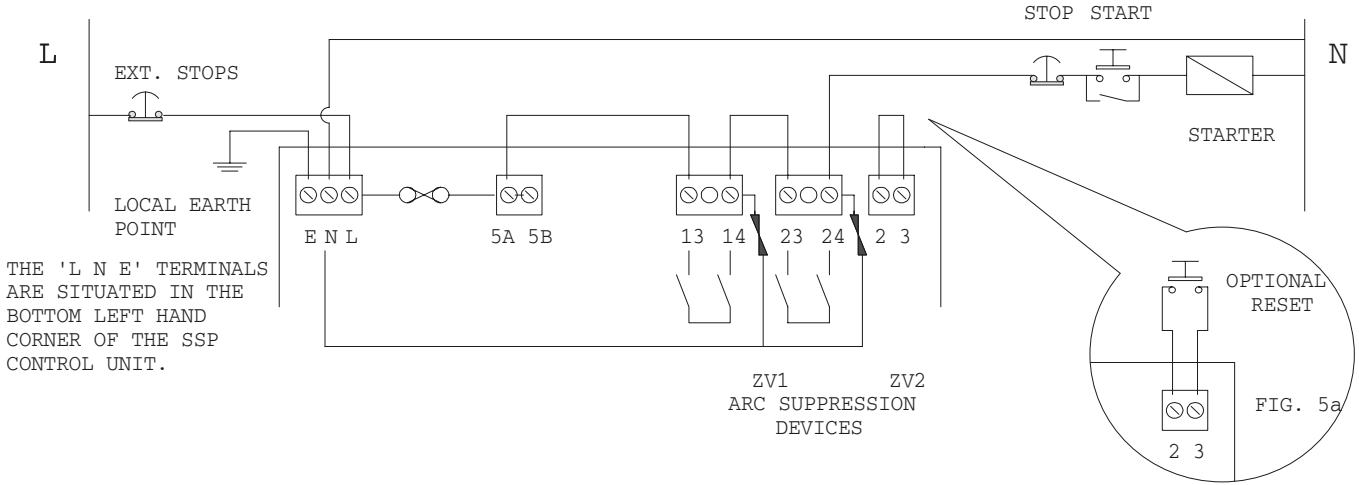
STOP START

L

N

EXT. STOPS

STARTER

LOCAL EARTH POINT

E N L

5A 5B

13 14

23 24

2 3

THE 'L N E' TERMINALS ARE SITUATED IN THE BOTTOM LEFT HAND CORNER OF THE SSP CONTROL UNIT.

OPTIONAL RESET

ZV1

ZV2

ARC SUPPRESSION DEVICES

FIG. 5a

2 3